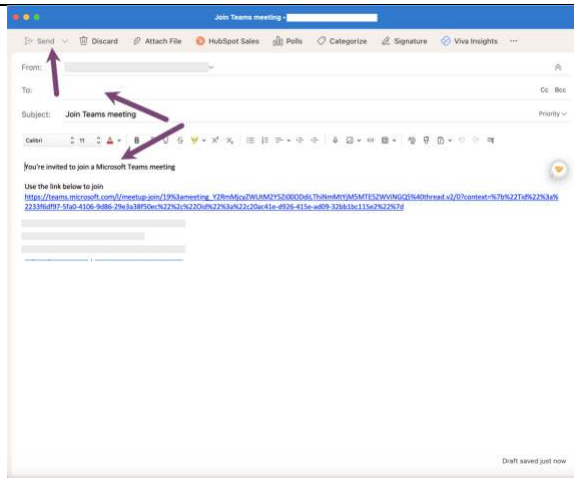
Join Teams meeting -

Send
Discard
Attach File
HubSpot Sales
Polls
Categorize
Signature
Viva Insights
...

From:
To:
Cc Bcc
Subject: Join Teams meeting
Priority

Calibri 11

You're invited to join a Microsoft Teams meeting

Use the link below to join
https://teams.microsoft.com/l/meetup-join/19%3ameeting_Y2RmMjcyZWUtM2Y5Zi00ODdiLThiNmMtYjM5MTE5ZWViNGQ5%40thread.v2/0?context=%7b%22Tid%22%3a%2233f6df97-5fa0-4106-9d86-29e3a38f50ec%22%2c%22Oid%22%3a%22c20ac41e-d926-415e-ad09-32bb1bc115e2%22%7d

Draft saved just now